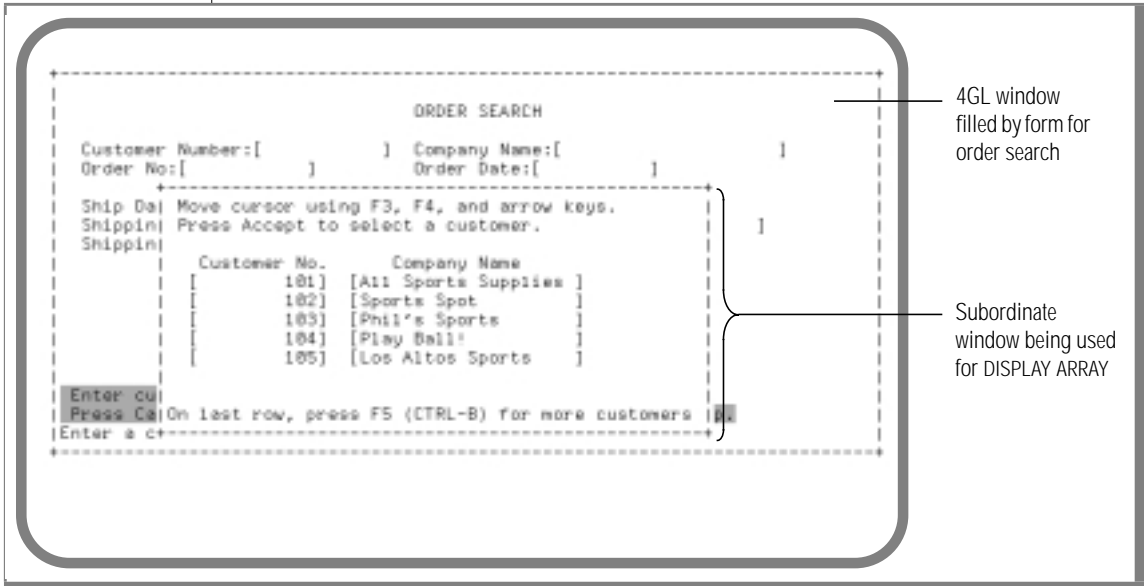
ORDER SEARCH

Customer Number:[ ] Company Name:[ ]
Order No:[ ] Order Date:[ ]

Ship Da| Move cursor using F3, F4, and arrow keys.
Shippin| Press Accept to select a customer. ]
Shippin|

Customer No. Company Name
[ 101] [All Sports Supplies ]
[ 102] [Sports Spot ]
[ 103] [Phil's Sports ]
[ 104] [Play Ball! ]
[ 105] [Los Altos Sports ]

Enter cu|
Press Ca|On last row, press F5 (CTRL-B) for more customers |
|Enter a c

4GL window filled by form for order search

Subordinate window being used for DISPLAY ARRAY